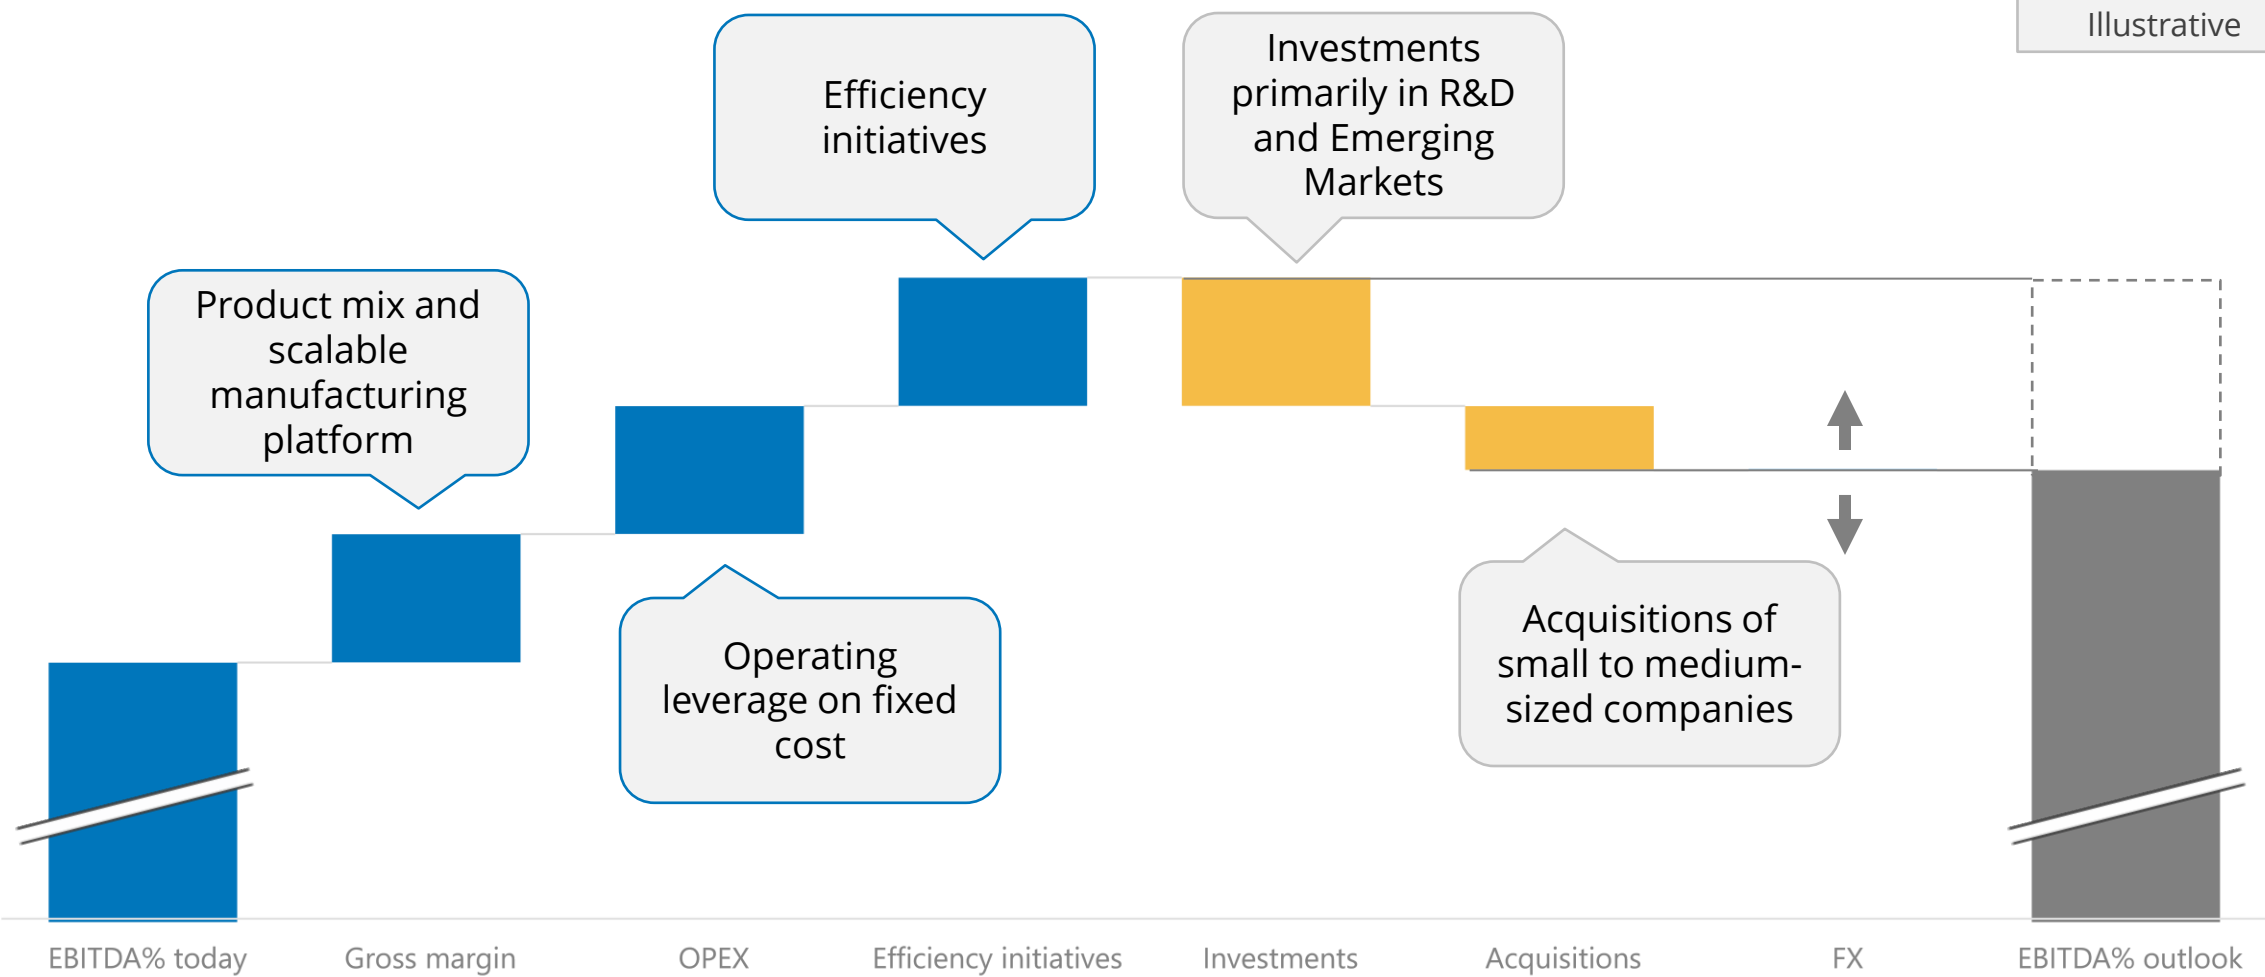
Illustrative

Efficiency initiatives

Investments primarily in R&D and Emerging Markets

Product mix and scalable manufacturing platform

Operating leverage on fixed cost

Acquisitions of small to medium-sized companies

EBITDA% today

Gross margin

OPEX

Efficiency initiatives

Investments

Acquisitions

FX

EBITDA% outlook